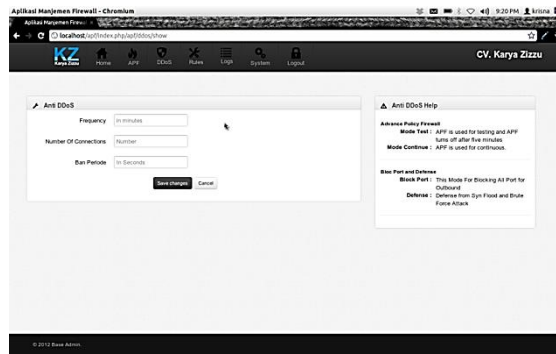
Aplikasi Manjemen Firewall - Chromium

9:20 PM krisna

Aplikasi Manjemen Firew

localhost/apf/index.php/apf/ddos/show

KZ Karya Zizzu

Home APF DDoS Rules Logs System Logout

CV. Karya Zizzu

Anti DDoS

Frequency In minutes

Number Of Connections Number

Ban Periode In Seconds

Save changes Cancel

Anti DDoS Help

Advance Policy Firewall

Mode Test : APF is used for testing and APF turns off after five minutes

Mode Continue : APF is used for continuous.

Blok Port and Defense

Block Port : This Mode For Blocking All Port for Outbound

Defense : Defense from Syn Flood and Brute Force Attack

© 2012 Base Admin.